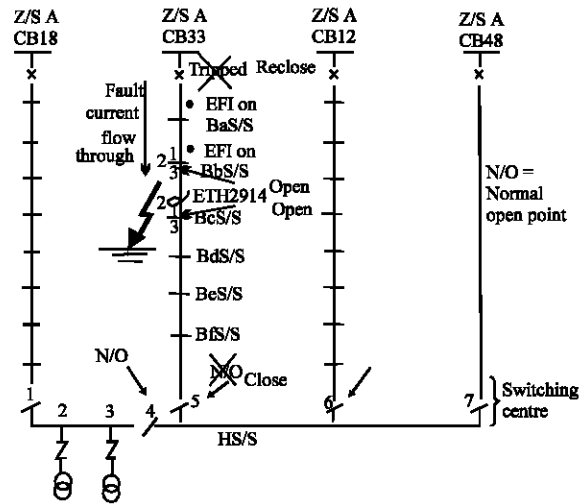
Z/S A CB18

Z/S A CB33

Z/S A CB12

Z/S A CB48

Tripped Reclose

Fault current flow through

• EFI on BaS/S

• EFI on BbS/S

2 1 3

ETH2914

Open

Open

2 3

BcS/S

N/O = Normal open point

BdS/S

BeS/S

BfS/S

N/O

N/O Close

1

2

3

4

5

6

7

Switching centre

HS/S